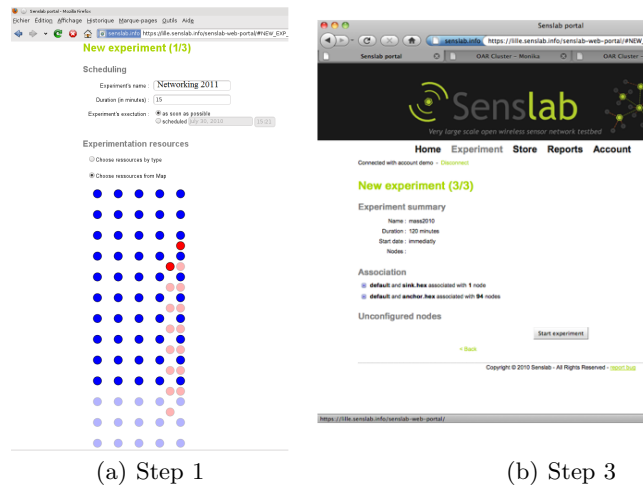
Senslab portal - Mozilla Firefox
Fichier Édition Affichage Historique Marque-pages Outils Aide
senslab.info https://lille.senslab.info/senslab-web-portal/#NEW_EXP_

New experiment (1/3)

Scheduling

Experiment's name : Networking 2011
Duration (in minutes) : 15
Experiment's execution : as soon as possible
scheduled July 30, 2010 10:21

Experimentation resources

Choose ressources by type
Choose ressources from Map

(a) Step 1

Senslab portal
senslab.info https://lille.senslab.info/senslab-web-portal/#NEW_
Senslab portal
OAR Cluster – Monika
OAR Cluster -

Senslab
Very large scale open wireless sensor network testbed

Home Experiment Store Reports Account
Connected with account demo - Disconnect

New experiment (3/3)

Experiment summary

Name : mass2010
Duration : 120 minutes
Start date : immediatly
Nodes :

Association

default and sink.hex associated with 1 node
default and anchor.hex associated with 94 nodes

Unconfigured nodes

Start experiment

< Back

Copyright © 2010 Senslab - All Rights Reserved - report bug

https://lille.senslab.info/senslab-web-portal/

(b) Step 3